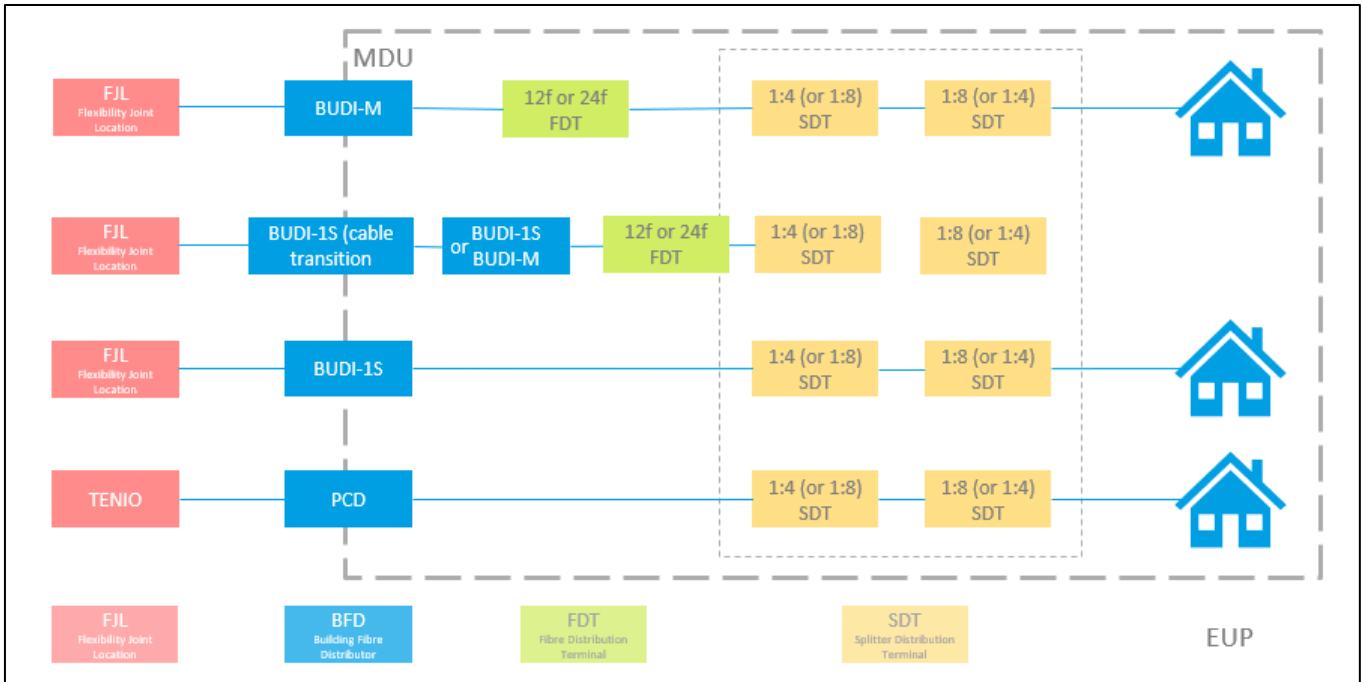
MDU

FJL
Flexibility Joint Location

BUDI-M

12f or 24f
FDT

1:4 (or 1:8)
SDT

1:8 (or 1:4)
SDT

FJL
Flexibility Joint Location

BUDI-1S (cable transition

or

BUDI-1S
BUDI-M

12f or 24f
FDT

1:4 (or 1:8)
SDT

1:8 (or 1:4)
SDT

FJL
Flexibility Joint Location

BUDI-1S

1:4 (or 1:8)
SDT

1:8 (or 1:4)
SDT

TENIO

PCD

1:4 (or 1:8)
SDT

1:8 (or 1:4)
SDT

FJL
Flexibility Joint Location

BFD
Building Fibre Distributor

FDT
Fibre Distribution Terminal

SDT
Splitter Distribution Terminal

EUP